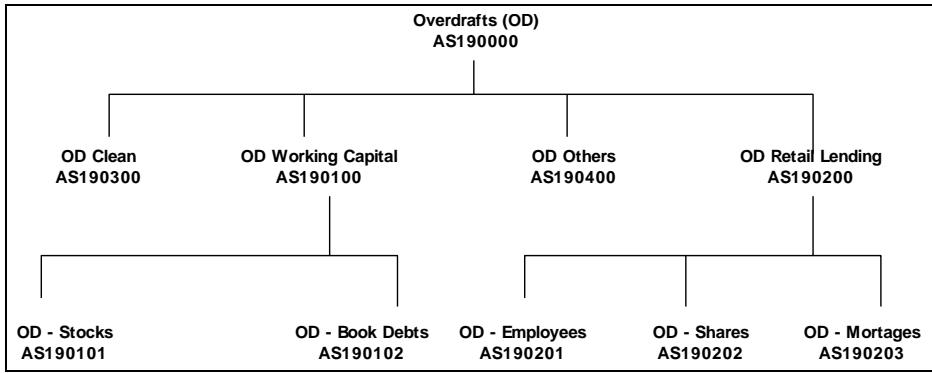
Overdrafts (OD)
AS190000

OD Clean
AS190300

OD Working Capital
AS190100

OD Others
AS190400

OD Retail Lending
AS190200

OD - Stocks
AS190101

OD - Book Debts
AS190102

OD - Employees
AS190201

OD - Shares
AS190202

OD - Mortages
AS190203